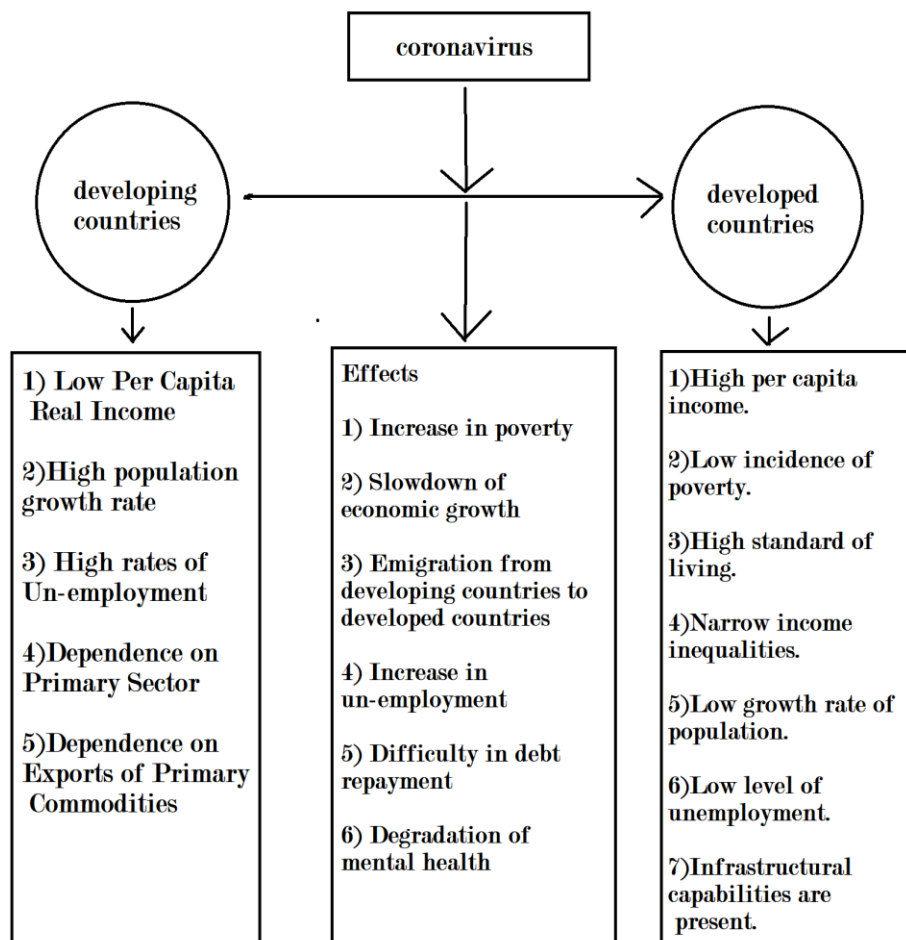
coronavirus

developing countries

developed countries

1) Low Per Capita Real Income

2)High population growth rate

3) High rates of Un-employment

4)Dependence on Primary Sector

5)Dependence on Exports of Primary Commodities

Effects

1) Increase in poverty

2) Slowdown of economic growth

3) Emigration from developing countries to developed countries

4) Increase in un-employment

5) Difficulty in debt repayment

6) Degradation of mental health

1)High per capita income.

2)Low incidence of poverty.

3)High standard of living.

4)Narrow income inequalities.

5)Low growth rate of population.

6)Low level of unemployment.

7)Infrastructural capabilities are present.